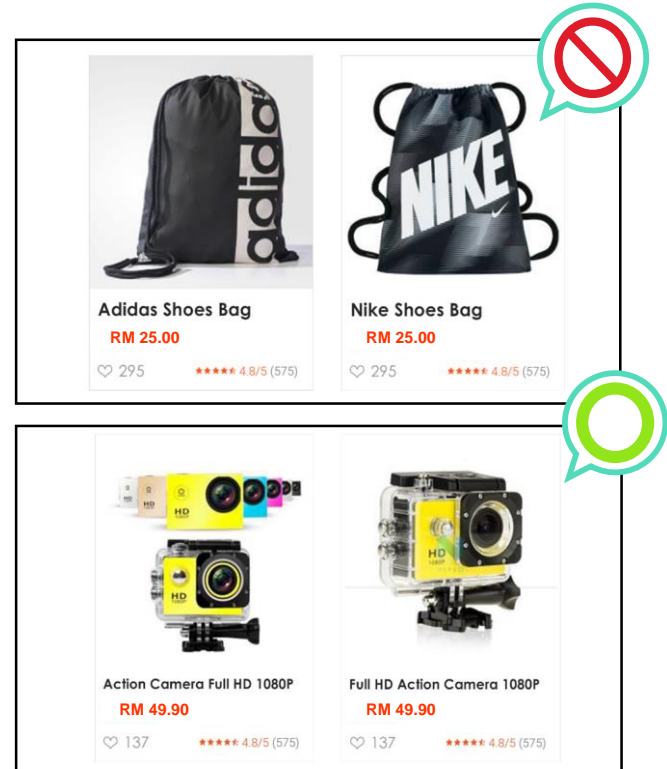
adidas

Adidas Shoes Bag

RM 25.00

295 4.8/5 (575)

NIKE

Nike Shoes Bag

RM 25.00

295 4.8/5 (575)

HD

HD

Action Camera Full HD 1080P

RM 49.90

137 4.8/5 (575)

HD

Full HD Action Camera 1080P

RM 49.90

137 4.8/5 (575)